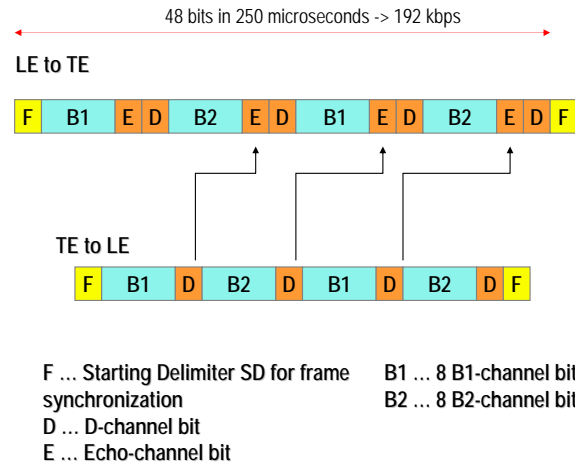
48 bits in 250 microseconds -> 192 kbps

LE to TE

| F | B1 | E | D | B2 | E | D | B1 | E | D | B2 | E | D | F |
|---|---|---|---|---|---|---|---|---|---|---|---|---|---|

TE to LE

| F | B1 | D | B2 | D | B1 | D | B2 | D | F |
|---|---|---|---|---|---|---|---|---|---|

F ... Starting Delimiter SD for frame synchronization
D ... D-channel bit
E ... Echo-channel bit

B1 ... 8 B1-channel bit
B2 ... 8 B2-channel bit